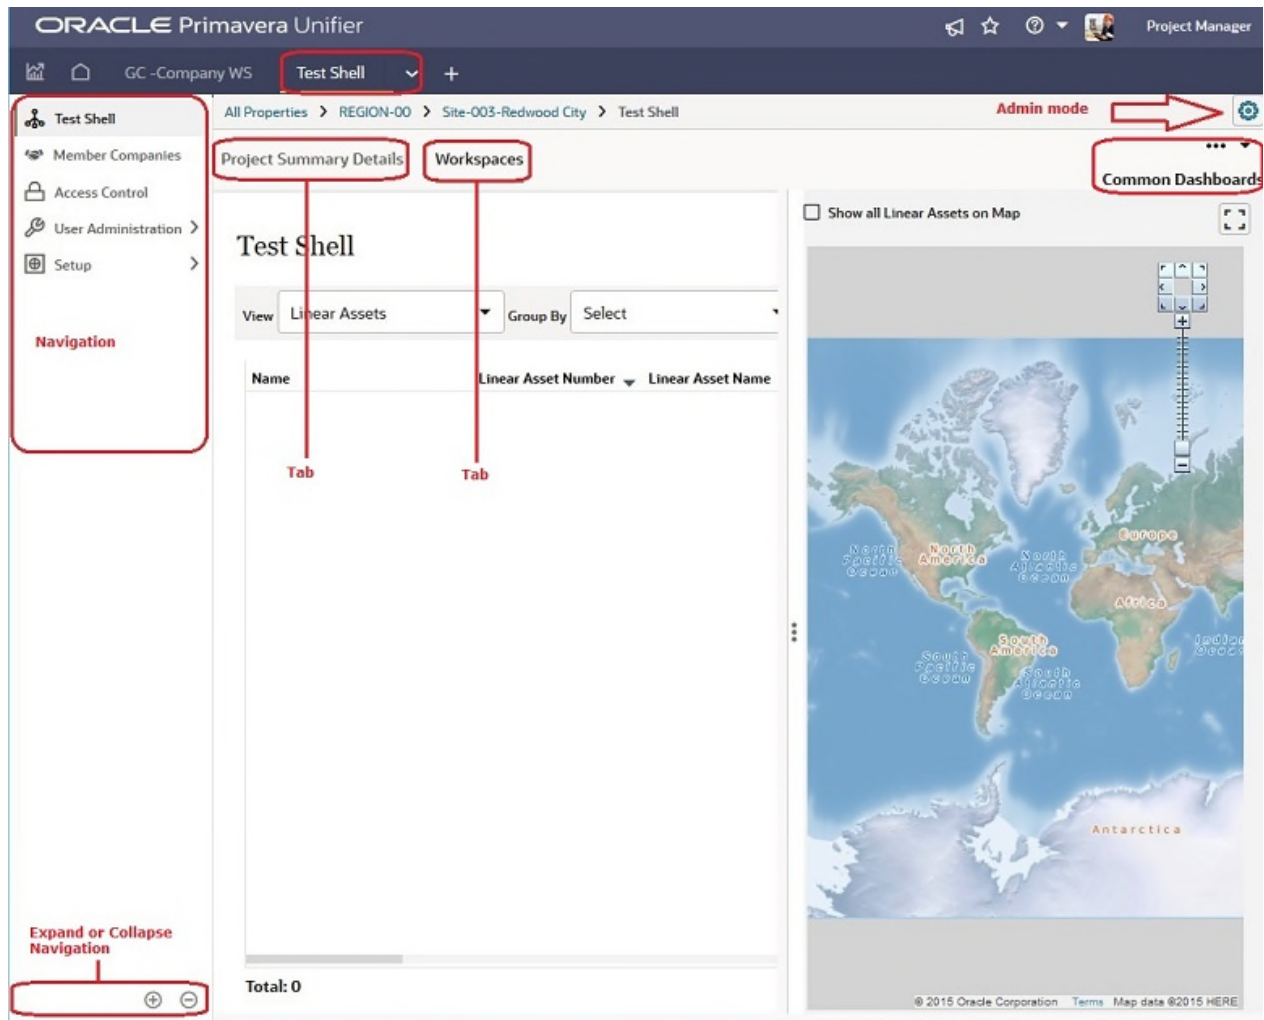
ORACLE Primavera Unifier

Project Manager

GC -Company WS Test Shell +

Test Shell
Member Companies
Access Control
User Administration
Setup

Navigation

All Properties > REGION-00 > Site-003-Redwood City > Test Shell

Admin mode

Project Summary Details Workspaces

Common Dashboards

Test Shell

View Linear Assets Group By Select

Name Linear Asset Number Linear Asset Name

Tab Tab

Show all Linear Assets on Map

North Pacific Ocean
North America
North Atlantic Ocean
Europe
Africa
South America
South Pacific Ocean
South Atlantic Ocean
Indian Ocean
Antarctica

Expand or Collapse Navigation

Total: 0

© 2015 Oracle Corporation Terms Map data ©2015 HERE